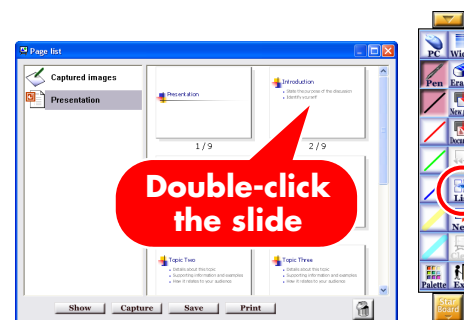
Page list

Captured images

Presentation

Presentation

1 / 9

Introduction
State the purpose of the discussion
Identify yourself

2 / 9

Double-click the slide

Topic Two
Details about this topic
Supporting information and examples
How it relates to your audience

Topic Three
Details about this topic
Supporting information and examples
How it relates to your audience

Show
Capture
Save
Print

PC
Wi
Pen
Era
New
Docu
Li
Ne
Palette
Ex
Star Board